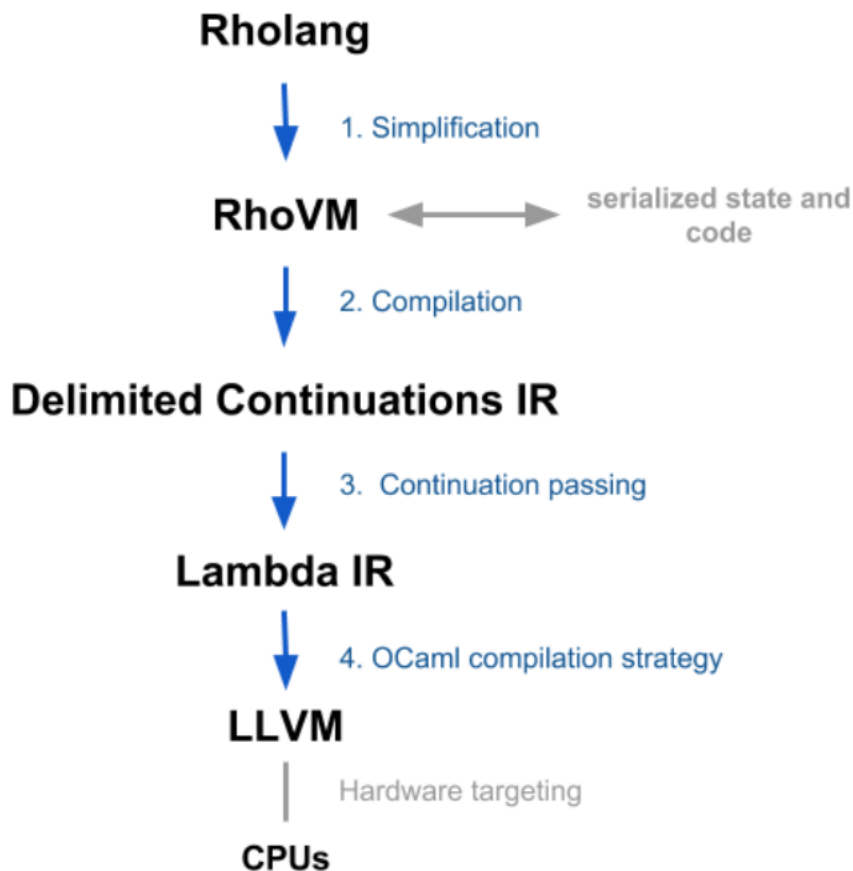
Rholang

1. Simplification

RhoVM

serialized state and code

2. Compilation

Delimited Continuations IR

3. Continuation passing

Lambda IR

4. OCaml compilation strategy

LLVM

Hardware targeting

CPUs